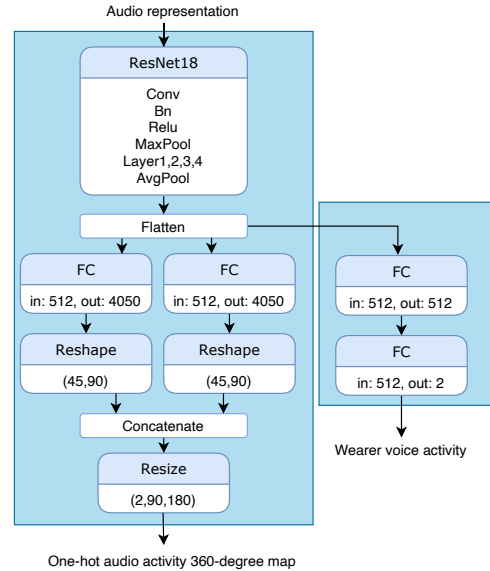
Audio representation

ResNet18

Conv
Bn
Relu
MaxPool
Layer1,2,3,4
AvgPool

Flatten

FC

in: 512, out: 4050

FC

in: 512, out: 4050

Reshape

(45,90)

Reshape

(45,90)

Concatenate

Resize

(2,90,180)

One-hot audio activity 360-degree map

FC

in: 512, out: 512

FC

in: 512, out: 2

Wearer voice activity